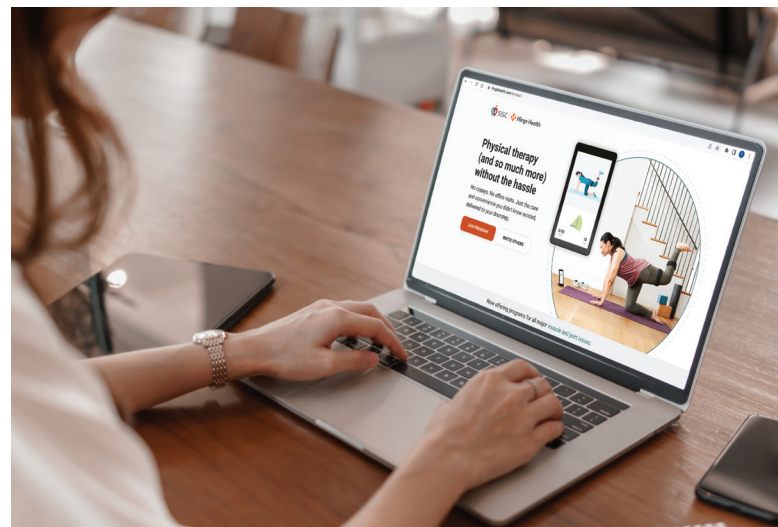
SISC Hinge Health

Physical therapy (and so much more) without the hassle

No copays. No office visits. Just the care and convenience you didn't know existed, delivered to your doorstep.

Join Hinge Health

Watch Stories

Now offering programs for all major muscle and joint issues.